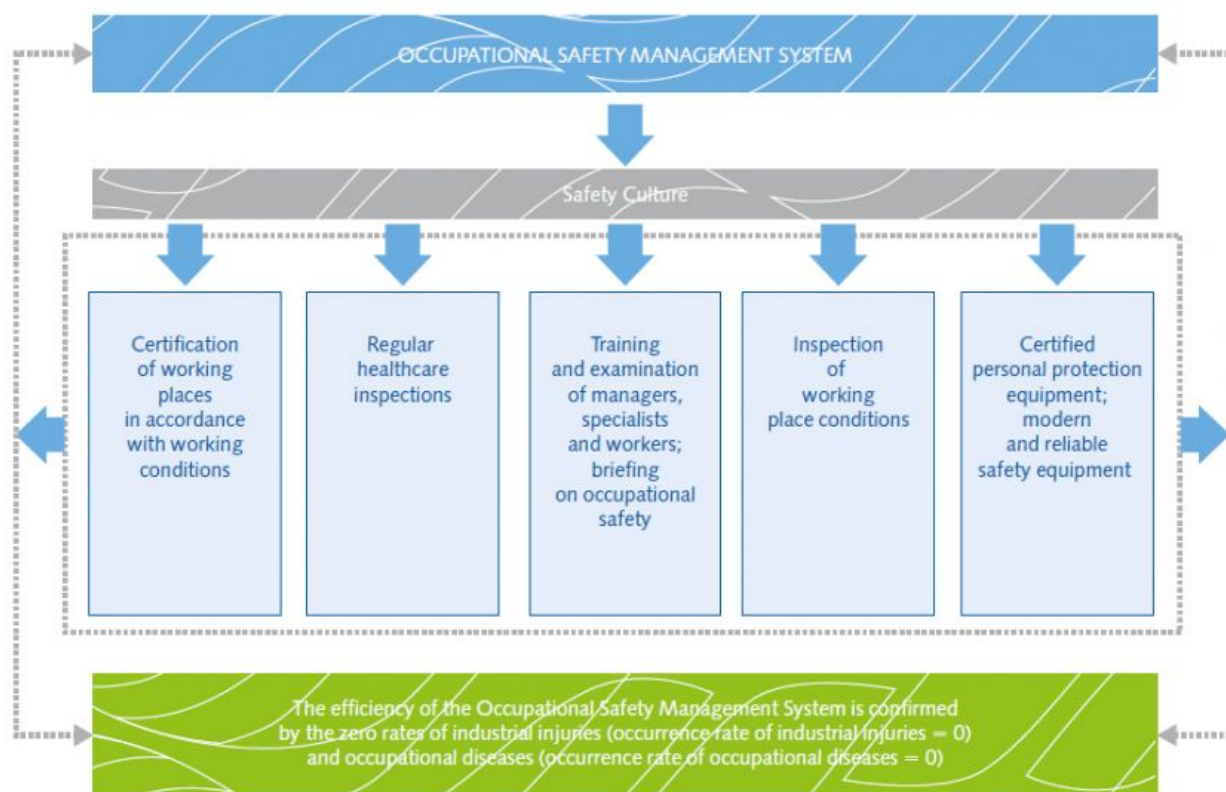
OCCUPATIONAL SAFETY MANAGEMENT SYSTEM

Safety Culture

Certification of working places in accordance with working conditions

Regular healthcare inspections

Training and examination of managers, specialists and workers; briefing on occupational safety

Inspection of working place conditions

Certified personal protection equipment; modern and reliable safety equipment

The efficiency of the Occupational Safety Management System is confirmed by the zero rates of industrial injuries (occurrence rate of industrial injuries = 0) and occupational diseases (occurrence rate of occupational diseases = 0)